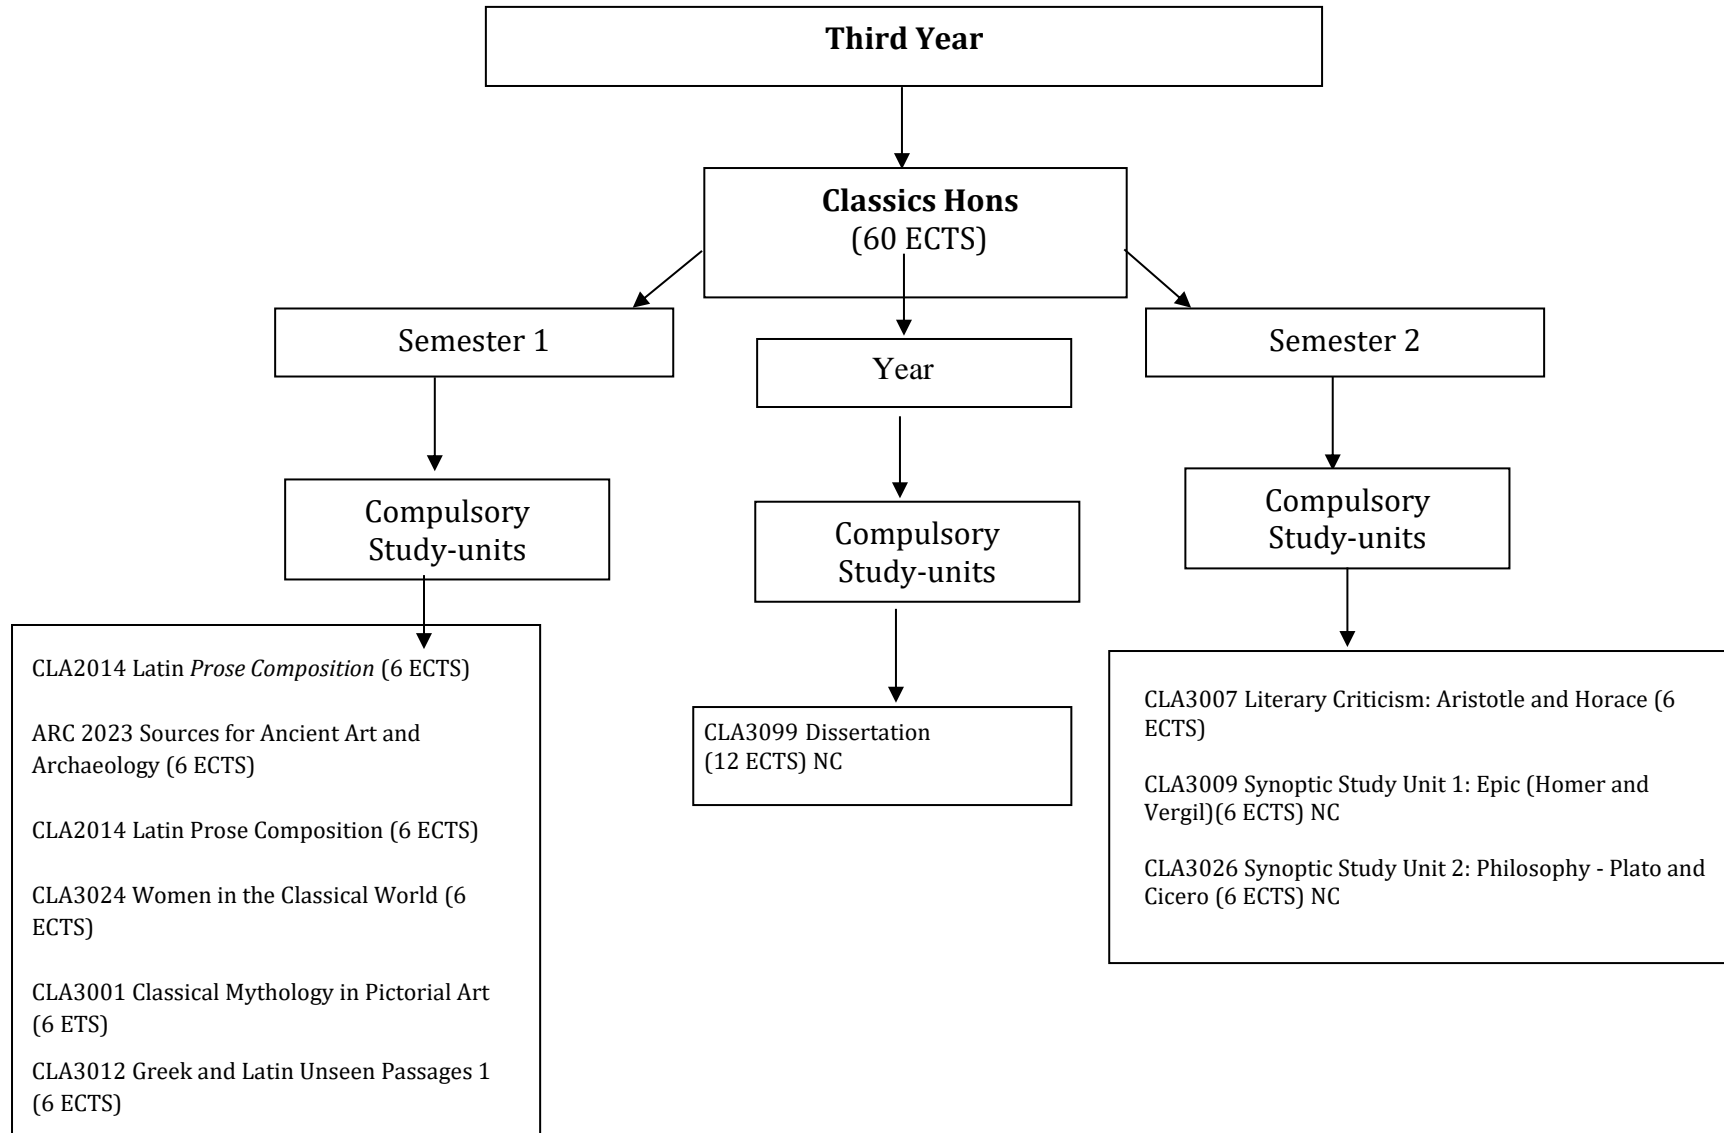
**Third Year**

**Classics Hons**
(60 ECTS)

Semester 1

Year

Semester 2

Compulsory Study-units

Compulsory Study-units

Compulsory Study-units

CLA2014 Latin *Prose Composition* (6 ECTS)

ARC 2023 Sources for Ancient Art and Archaeology (6 ECTS)

CLA2014 Latin Prose Composition (6 ECTS)

CLA3024 Women in the Classical World (6 ECTS)

CLA3001 Classical Mythology in Pictorial Art (6 ETS)

CLA3012 Greek and Latin Unseen Passages 1 (6 ECTS)

CLA3099 Dissertation (12 ECTS) NC

CLA3007 Literary Criticism: Aristotle and Horace (6 ECTS)

CLA3009 Synoptic Study Unit 1: Epic (Homer and Vergil)(6 ECTS) NC

CLA3026 Synoptic Study Unit 2: Philosophy - Plato and Cicero (6 ECTS) NC